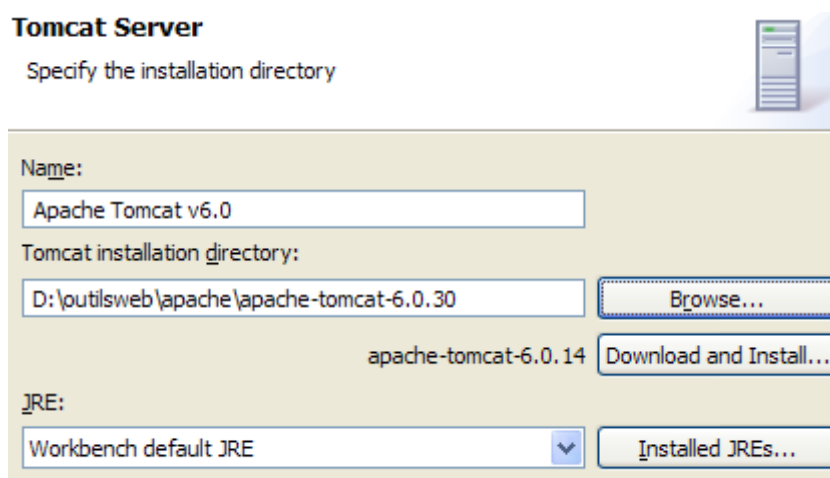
Tomcat Server

Specify the installation directory

Name:

Apache Tomcat v6.0

Tomcat installation directory:

D:\outilsweb\apache\apache-tomcat-6.0.30

Browse...

apache-tomcat-6.0.14

Download and Install...

JRE:

Workbench default JRE

Installed JREs...